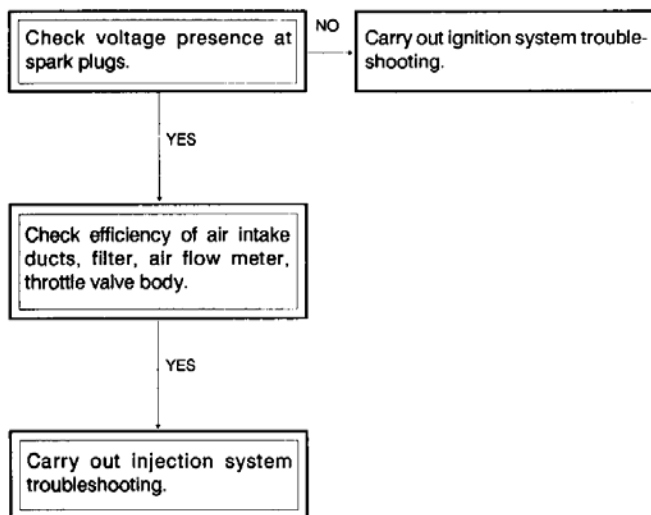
Check voltage presence at spark plugs.

NO

Carry out ignition system troubleshooting.

YES

Check efficiency of air intake ducts, filter, air flow meter, throttle valve body.

YES

Carry out injection system troubleshooting.